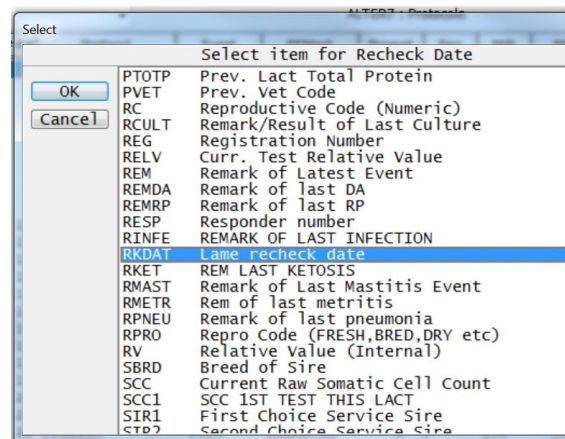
Select

Select item for Recheck Date

OK
Cancel

| | |
|---|---|
| PTOTP | Prev. Lact Total Protein |
| PVET | Prev. Vet Code |
| RC | Reproductive Code (Numeric) |
| RCULT | Remark/Result of Last Culture |
| REG | Registration Number |
| RELV | Curr. Test Relative Value |
| REM | Remark of Latest Event |
| REMDA | Remark of last DA |
| REMRP | Remark of last RP |
| RESP | Responder number |
| RINFE | REMARK OF LAST INFECTION |
| RKDAT | Lame recheck date |
| RKET | REM LAST KETOSIS |
| RMAST | Remark of Last Mastitis Event |
| RMETR | Rem of last metritis |
| RPNEU | Remark of last pneumonia |
| RPRO | Repro Code (FRESH,BRED,DRY etc) |
| RV | Relative Value (Internal) |
| SBRD | Breed of Sire |
| SCC | Current Raw Somatic Cell Count |
| SCC1 | SCC 1ST TEST THIS LACT |
| SIR1 | First Choice Service Sire |
| SIR2 | Second Choice Service Sire |